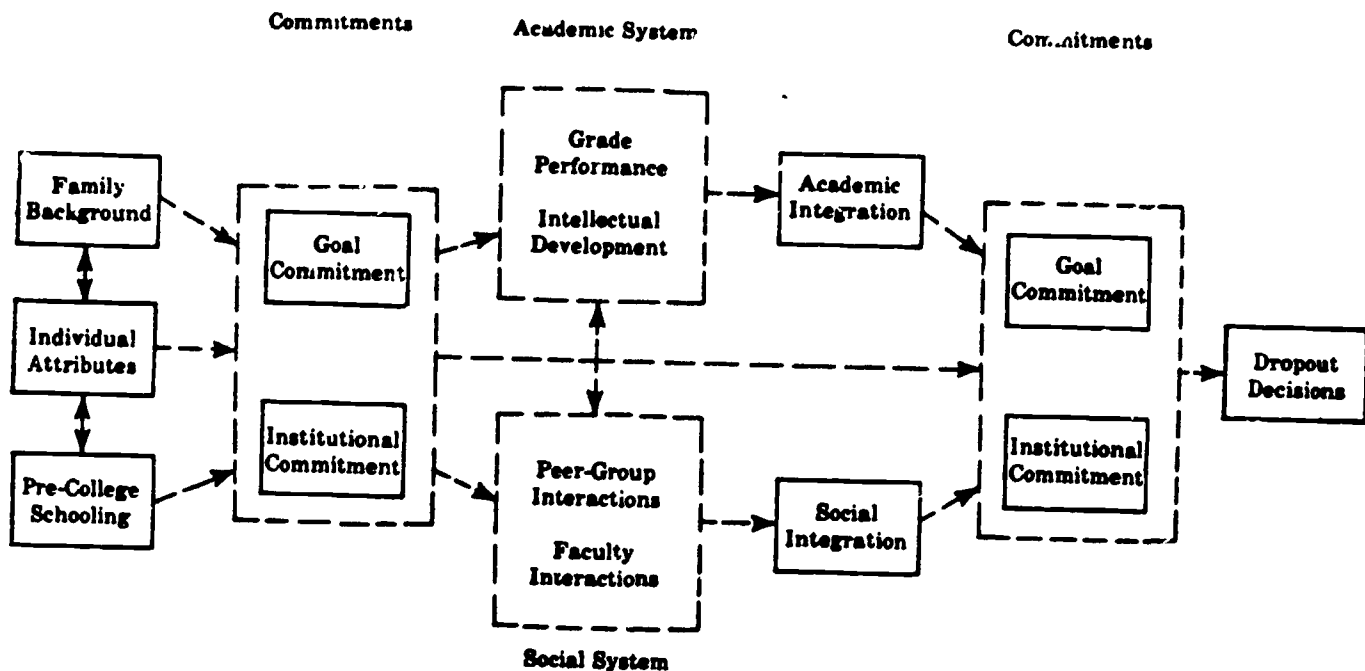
Commitments

Academic System

Commitments

Family Background

Individual Attributes

Pre-College Schooling

Goal Commitment

Institutional Commitment

Grade Performance

Intellectual Development

Peer-Group Interactions

Faculty Interactions

Academic Integration

Social Integration

Goal Commitment

Institutional Commitment

Dropout Decisions

Social System